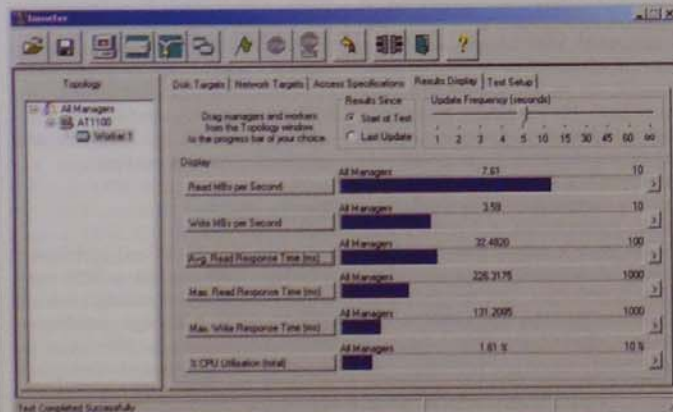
Iometer

?

Topology

All Managers
AT1100
Worker 1

Disk Targets | Network Targets | Access Specifications | Results Display | Test Setup

Drag managers and workers from the Topology window to the progress bar of your choice.

Results Since
Start of Test
Last Update

Update Frequency (seconds)
1 2 3 4 5 10 15 30 45 60 ∞

Display

Read MBs per Second
All Managers 7.61 10

Write MBs per Second
All Managers 3.59 10

Avg. Read Response Time (ms)
All Managers 32.4820 100

Max. Read Response Time (ms)
All Managers 226.3175 1000

Max. Write Response Time (ms)
All Managers 131.2095 1000

% CPU Utilization (total)
All Managers 1.61 % 10 %

Test Completed Successfully